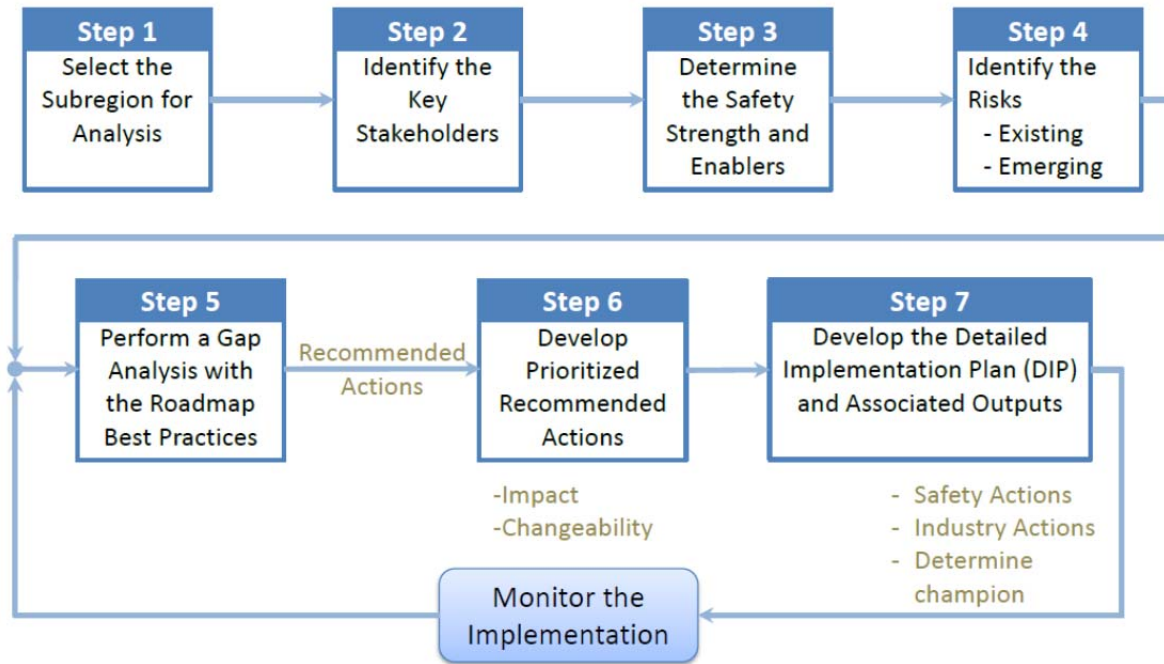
Step 1
Select the Subregion for Analysis

Step 2
Identify the Key Stakeholders

Step 3
Determine the Safety Strength and Enablers

Step 4
Identify the Risks
- Existing
- Emerging

Step 5
Perform a Gap Analysis with the Roadmap Best Practices

Recommended Actions

Step 6
Develop Prioritized Recommended Actions

-Impact
-Changeability

Step 7
Develop the Detailed Implementation Plan (DIP) and Associated Outputs

- Safety Actions
- Industry Actions
- Determine champion

Monitor the Implementation